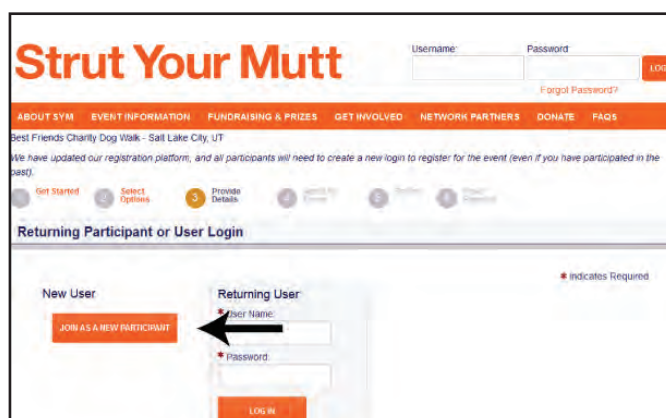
Strut Your Mutt

Username:

Password:

LOG

Forgot Password?

ABOUT SYM EVENT INFORMATION FUNDRAISING & PRIZES GET INVOLVED NETWORK PARTNERS DONATE FAQS

Best Friends Charity Dog Walk - Salt Lake City, UT

We have updated our registration platform, and all participants will need to create a new login to register for the event (even if you have participated in the past).

1 Get Started 2 Select Options 3 Provide Details 4 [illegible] 5 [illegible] 6 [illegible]

Returning Participant or User Login

* Indicates Required

New User

JOIN AS A NEW PARTICIPANT

Returning User

* User Name:

* Password:

LOG IN